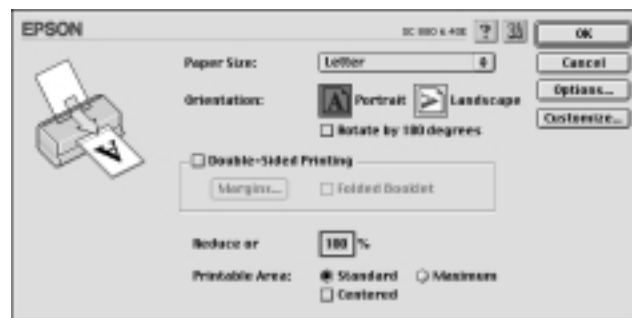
EPSON

SC 880 6.40E

OK

Cancel

Options...

Customize...

Paper Size: Letter

Orientation: Portrait Landscape

Rotate by 180 degrees

Double-Sided Printing

Margins...

Folded Booklet

Reduce or 100 %

Printable Area: Standard Maximum

Centered